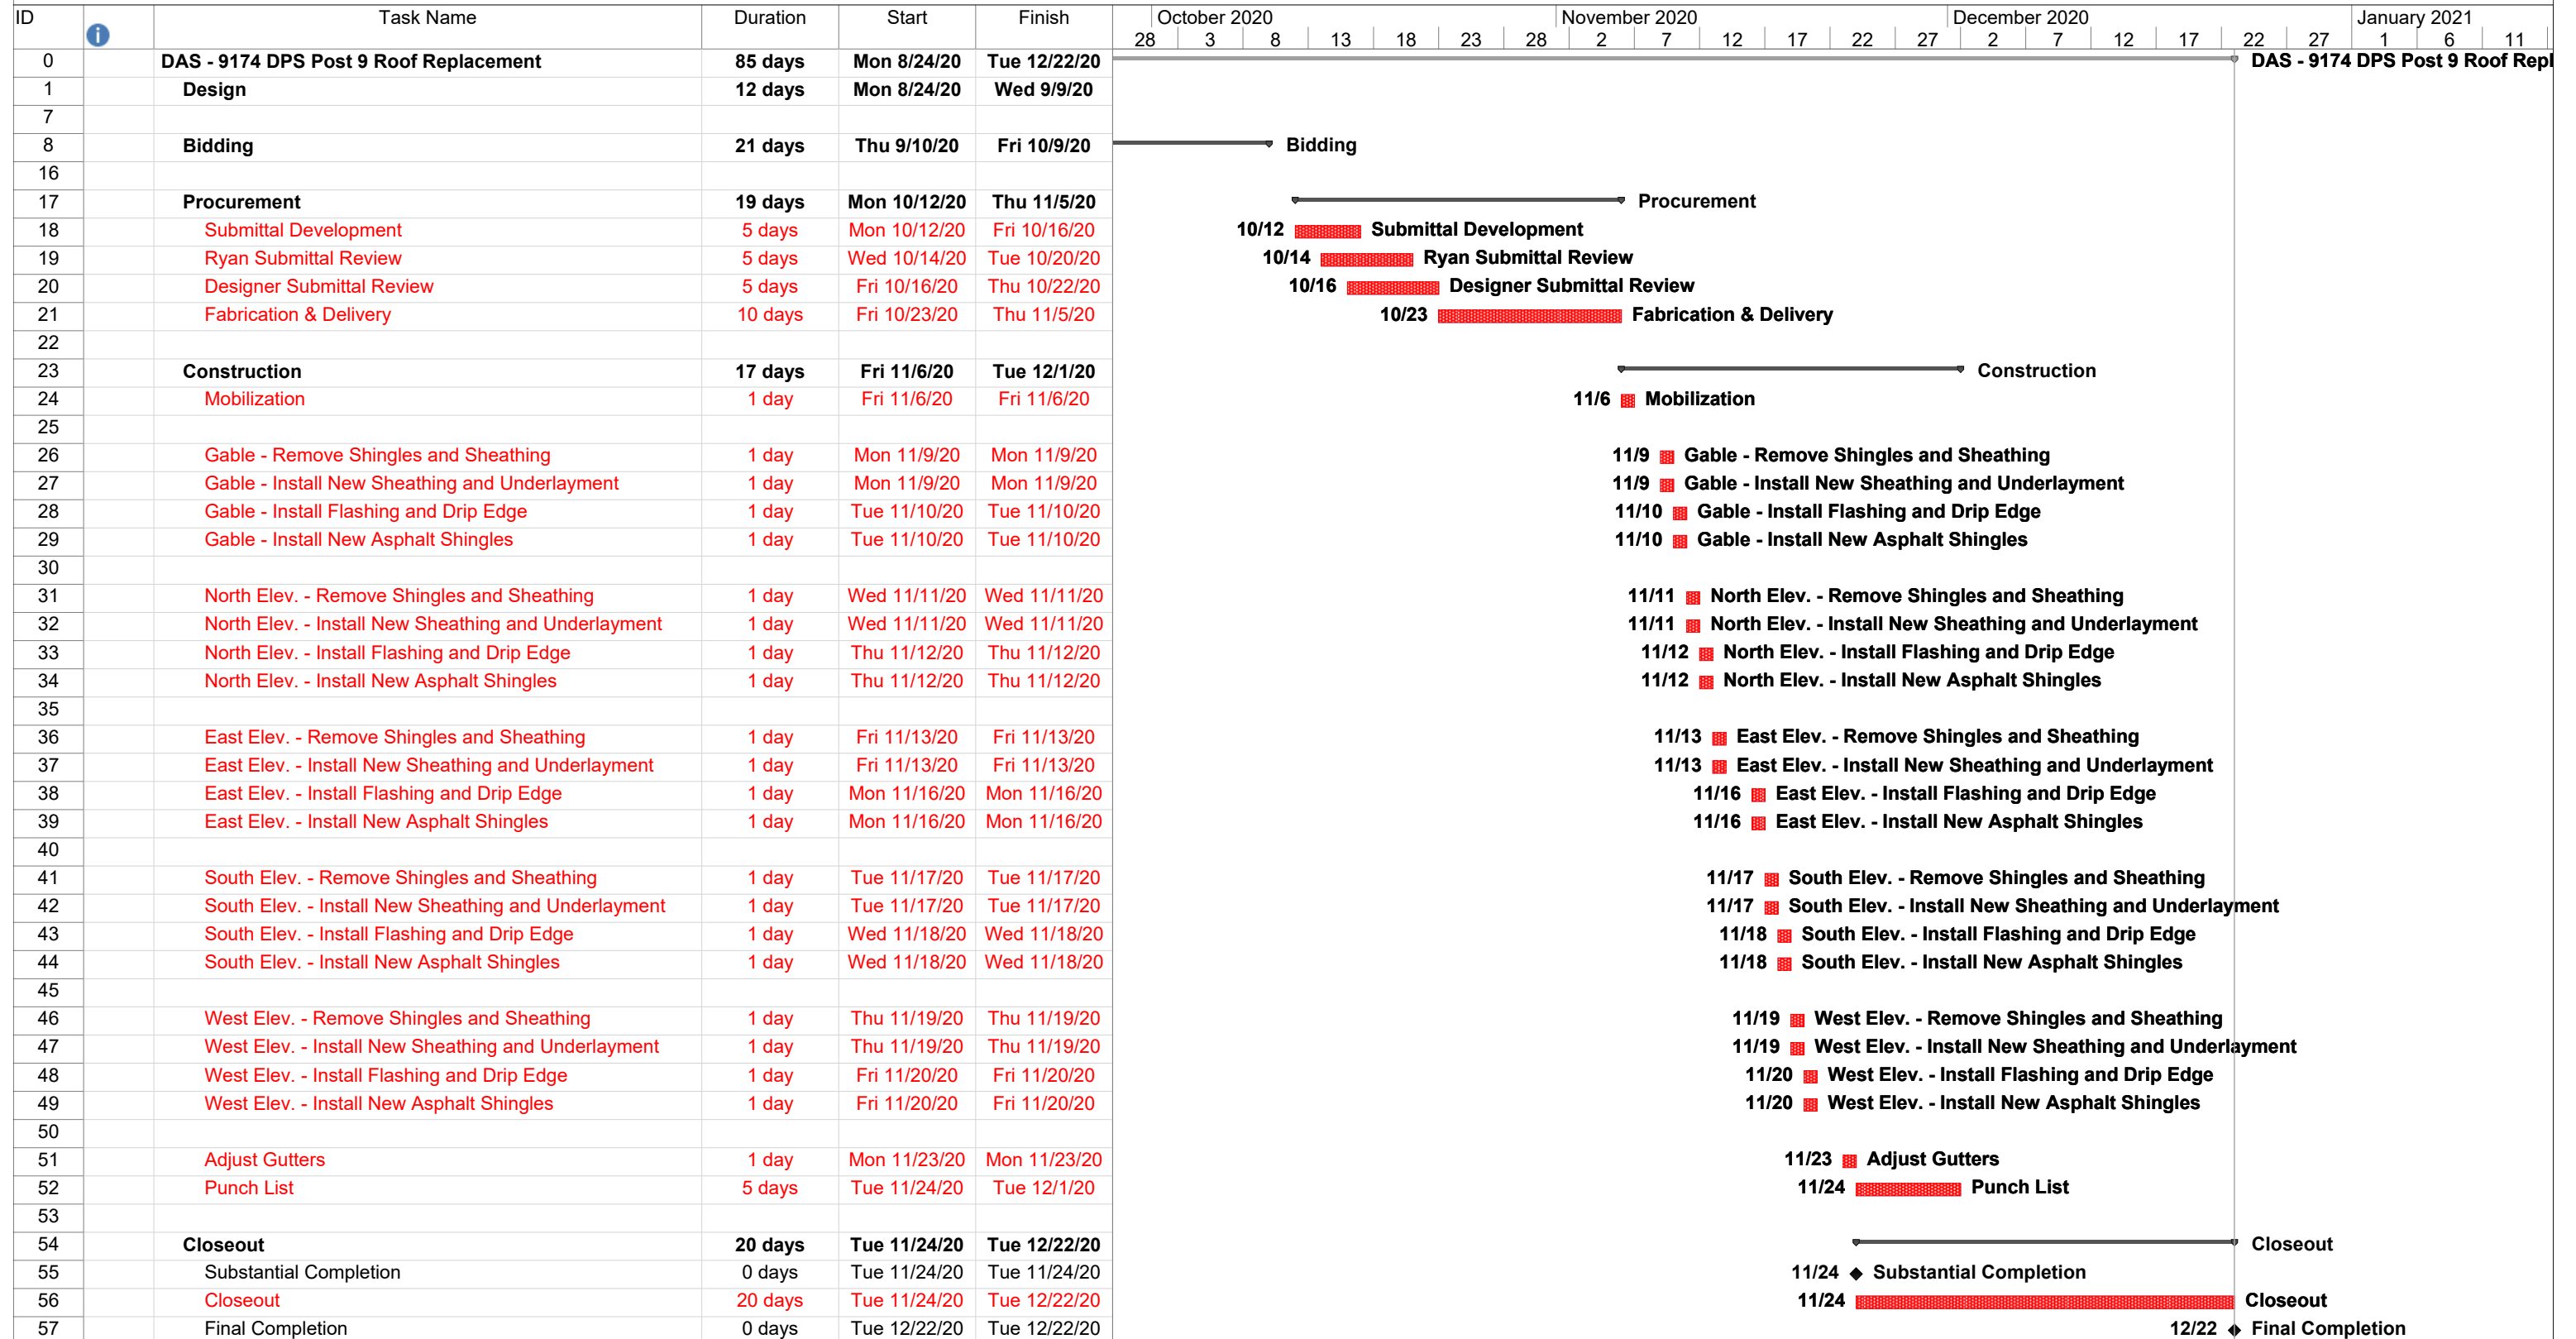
| ID | | Task Name | Duration | Start | Finish |
|---|---|---|---|---|---|
| 0 | | DAS - 9174 DPS Post 9 Roof Replacement | 85 days | Mon 8/24/20 | Tue 12/22/20 |
| 1 | | Design | 12 days | Mon 8/24/20 | Wed 9/9/20 |
| 7 | | | | | |
| 8 | | Bidding | 21 days | Thu 9/10/20 | Fri 10/9/20 |
| 16 | | | | | |
| 17 | | Procurement | 19 days | Mon 10/12/20 | Thu 11/5/20 |
| 18 | | Submittal Development | 5 days | Mon 10/12/20 | Fri 10/16/20 |
| 19 | | Ryan Submittal Review | 5 days | Wed 10/14/20 | Tue 10/20/20 |
| 20 | | Designer Submittal Review | 5 days | Fri 10/16/20 | Thu 10/22/20 |
| 21 | | Fabrication & Delivery | 10 days | Fri 10/23/20 | Thu 11/5/20 |
| 22 | | | | | |
| 23 | | Construction | 17 days | Fri 11/6/20 | Tue 12/1/20 |
| 24 | | Mobilization | 1 day | Fri 11/6/20 | Fri 11/6/20 |
| 25 | | | | | |
| 26 | | Gable - Remove Shingles and Sheathing | 1 day | Mon 11/9/20 | Mon 11/9/20 |
| 27 | | Gable - Install New Sheathing and Underlayment | 1 day | Mon 11/9/20 | Mon 11/9/20 |
| 28 | | Gable - Install Flashing and Drip Edge | 1 day | Tue 11/10/20 | Tue 11/10/20 |
| 29 | | Gable - Install New Asphalt Shingles | 1 day | Tue 11/10/20 | Tue 11/10/20 |
| 30 | | | | | |
| 31 | | North Elev. - Remove Shingles and Sheathing | 1 day | Wed 11/11/20 | Wed 11/11/20 |
| 32 | | North Elev. - Install New Sheathing and Underlayment | 1 day | Wed 11/11/20 | Wed 11/11/20 |
| 33 | | North Elev. - Install Flashing and Drip Edge | 1 day | Thu 11/12/20 | Thu 11/12/20 |
| 34 | | North Elev. - Install New Asphalt Shingles | 1 day | Thu 11/12/20 | Thu 11/12/20 |
| 35 | | | | | |
| 36 | | East Elev. - Remove Shingles and Sheathing | 1 day | Fri 11/13/20 | Fri 11/13/20 |
| 37 | | East Elev. - Install New Sheathing and Underlayment | 1 day | Fri 11/13/20 | Fri 11/13/20 |
| 38 | | East Elev. - Install Flashing and Drip Edge | 1 day | Mon 11/16/20 | Mon 11/16/20 |
| 39 | | East Elev. - Install New Asphalt Shingles | 1 day | Mon 11/16/20 | Mon 11/16/20 |
| 40 | | | | | |
| 41 | | South Elev. - Remove Shingles and Sheathing | 1 day | Tue 11/17/20 | Tue 11/17/20 |
| 42 | | South Elev. - Install New Sheathing and Underlayment | 1 day | Tue 11/17/20 | Tue 11/17/20 |
| 43 | | South Elev. - Install Flashing and Drip Edge | 1 day | Wed 11/18/20 | Wed 11/18/20 |
| 44 | | South Elev. - Install New Asphalt Shingles | 1 day | Wed 11/18/20 | Wed 11/18/20 |
| 45 | | | | | |
| 46 | | West Elev. - Remove Shingles and Sheathing | 1 day | Thu 11/19/20 | Thu 11/19/20 |
| 47 | | West Elev. - Install New Sheathing and Underlayment | 1 day | Thu 11/19/20 | Thu 11/19/20 |
| 48 | | West Elev. - Install Flashing and Drip Edge | 1 day | Fri 11/20/20 | Fri 11/20/20 |
| 49 | | West Elev. - Install New Asphalt Shingles | 1 day | Fri 11/20/20 | Fri 11/20/20 |
| 50 | | | | | |
| 51 | | Adjust Gutters | 1 day | Mon 11/23/20 | Mon 11/23/20 |
| 52 | | Punch List | 5 days | Tue 11/24/20 | Tue 12/1/20 |
| 53 | | | | | |
| 54 | | Closeout | 20 days | Tue 11/24/20 | Tue 12/22/20 |
| 55 | | Substantial Completion | 0 days | Tue 11/24/20 | Tue 11/24/20 |
| 56 | | Closeout | 20 days | Tue 11/24/20 | Tue 12/22/20 |
| 57 | | Final Completion | 0 days | Tue 12/22/20 | Tue 12/22/20 |

October 2020 November 2020 December 2020 January 2021
28 3 8 13 18 23 28 2 7 12 17 22 27 2 7 12 17 22 27 1 6 11

DAS - 9174 DPS Post 9 Roof Repl
Bidding
Procurement
10/12 Submittal Development
10/14 Ryan Submittal Review
10/16 Designer Submittal Review
10/23 Fabrication & Delivery
Construction
11/6 Mobilization
11/9 Gable - Remove Shingles and Sheathing
11/9 Gable - Install New Sheathing and Underlayment
11/10 Gable - Install Flashing and Drip Edge
11/10 Gable - Install New Asphalt Shingles
11/11 North Elev. - Remove Shingles and Sheathing
11/11 North Elev. - Install New Sheathing and Underlayment
11/12 North Elev. - Install Flashing and Drip Edge
11/12 North Elev. - Install New Asphalt Shingles
11/13 East Elev. - Remove Shingles and Sheathing
11/13 East Elev. - Install New Sheathing and Underlayment
11/16 East Elev. - Install Flashing and Drip Edge
11/16 East Elev. - Install New Asphalt Shingles
11/17 South Elev. - Remove Shingles and Sheathing
11/17 South Elev. - Install New Sheathing and Underlayment
11/18 South Elev. - Install Flashing and Drip Edge
11/18 South Elev. - Install New Asphalt Shingles
11/19 West Elev. - Remove Shingles and Sheathing
11/19 West Elev. - Install New Sheathing and Underlayment
11/20 West Elev. - Install Flashing and Drip Edge
11/20 West Elev. - Install New Asphalt Shingles
11/23 Adjust Gutters
11/24 Punch List
Closeout
11/24 Substantial Completion
11/24 Closeout
12/22 Final Completion